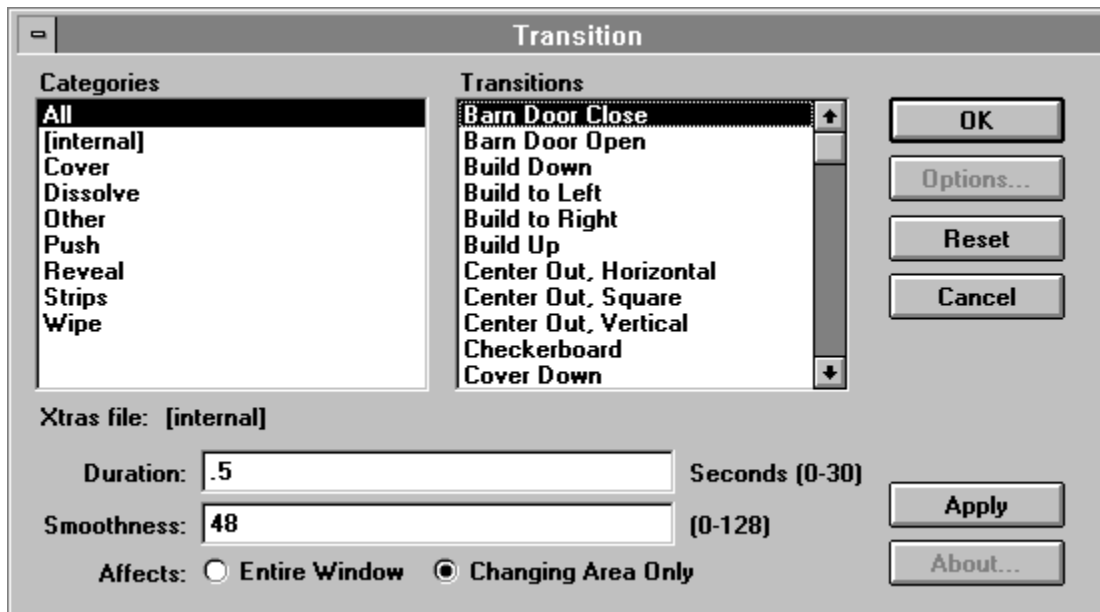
Transition

Categories
All
[internal]
Cover
Dissolve
Other
Push
Reveal
Strips
Wipe

Transitions
Barn Door Close
Barn Door Open
Build Down
Build to Left
Build to Right
Build Up
Center Out, Horizontal
Center Out, Square
Center Out, Vertical
Checkerboard
Cover Down

OK
Options...
Reset
Cancel

Xtras file: [internal]

Duration: .5 Seconds (0-30)
Smoothness: 48 (0-128)
Affects: Entire Window Changing Area Only

Apply
About...